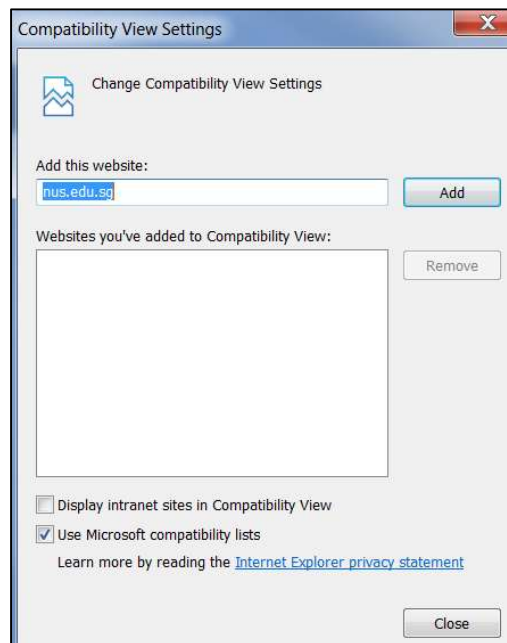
Compatibility View Settings

X

Change Compatibility View Settings

Add this website:

nus.edu.sg

Add

Websites you've added to Compatibility View:

Remove

Display intranet sites in Compatibility View

Use Microsoft compatibility lists

Learn more by reading the Internet Explorer privacy statement

Close